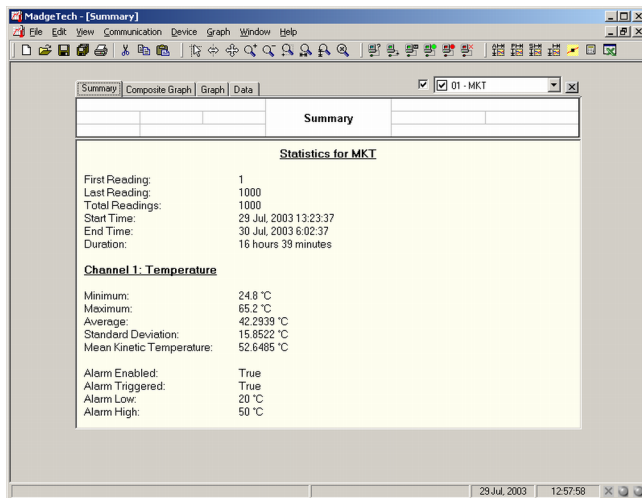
MadgeTech - [Summary]
File Edit View Communication Device Graph Window Help

Summary Composite Graph Graph Data
01 - MKT

Summary

Statistics for MKT

First Reading: 1
Last Reading: 1000
Total Readings: 1000
Start Time: 29 Jul, 2003 13:23:37
End Time: 30 Jul, 2003 6:02:37
Duration: 16 hours 39 minutes

Channel 1: Temperature

Minimum: 24.8 °C
Maximum: 65.2 °C
Average: 42.2939 °C
Standard Deviation: 15.8522 °C
Mean Kinetic Temperature: 52.6485 °C

Alarm Enabled: True
Alarm Triggered: True
Alarm Low: 20 °C
Alarm High: 50 °C

29 Jul, 2003 12:57:58